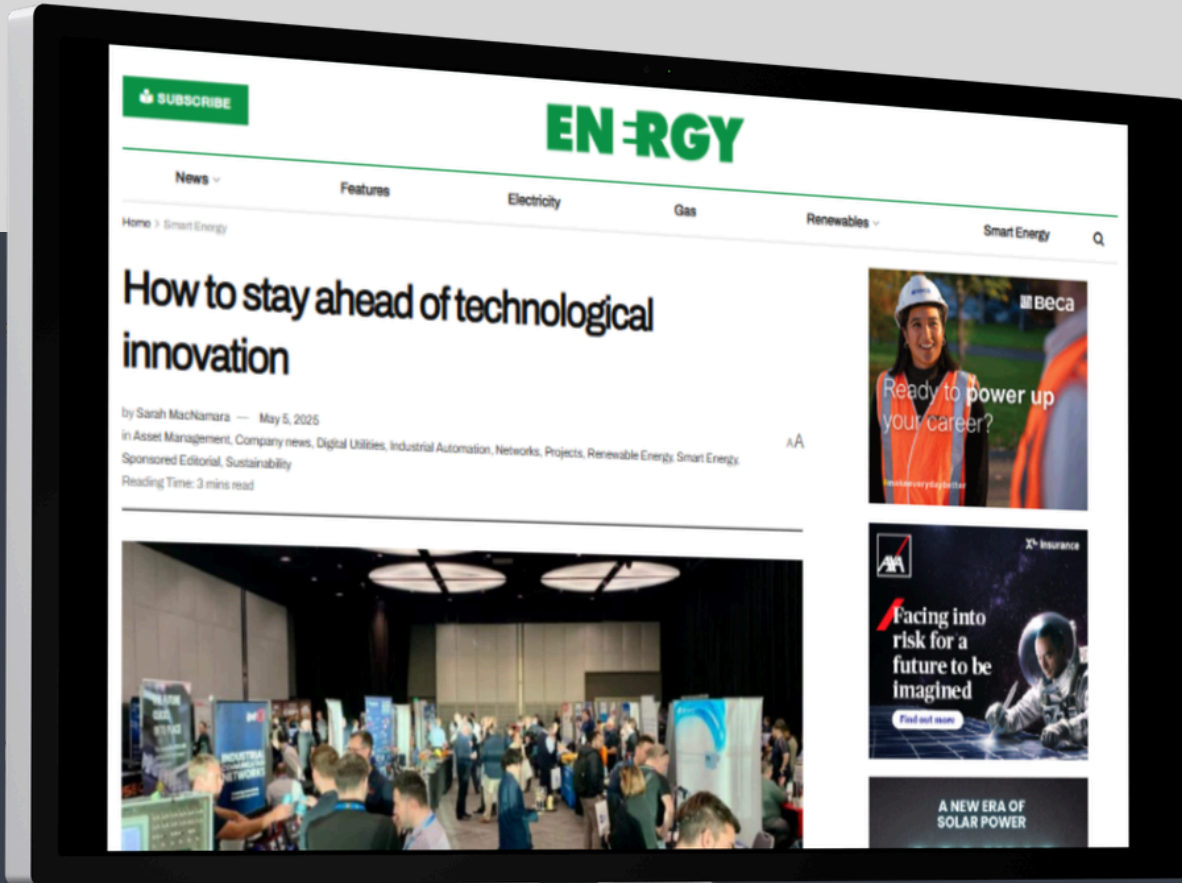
SUBSCRIBE

ENERGY

News Features Electricity Gas Renewables Smart Energy

Home > Smart Energy

How to stay ahead of technological innovation

by Sarah MacNamara — May 5, 2025

in Asset Management, Company news, Digital Utilities, Industrial Automation, Networks, Projects, Renewable Energy, Smart Energy, Sponsored Editorial, Sustainability

Reading Time: 3 mins read

AA

INDUSTRIAL NETWORKS

Beca

Ready to power up your career?

#makeeverydaybetter

AXA XL Insurance

Facing into risk for a future to be imagined

Find out more

A NEW ERA OF SOLAR POWER